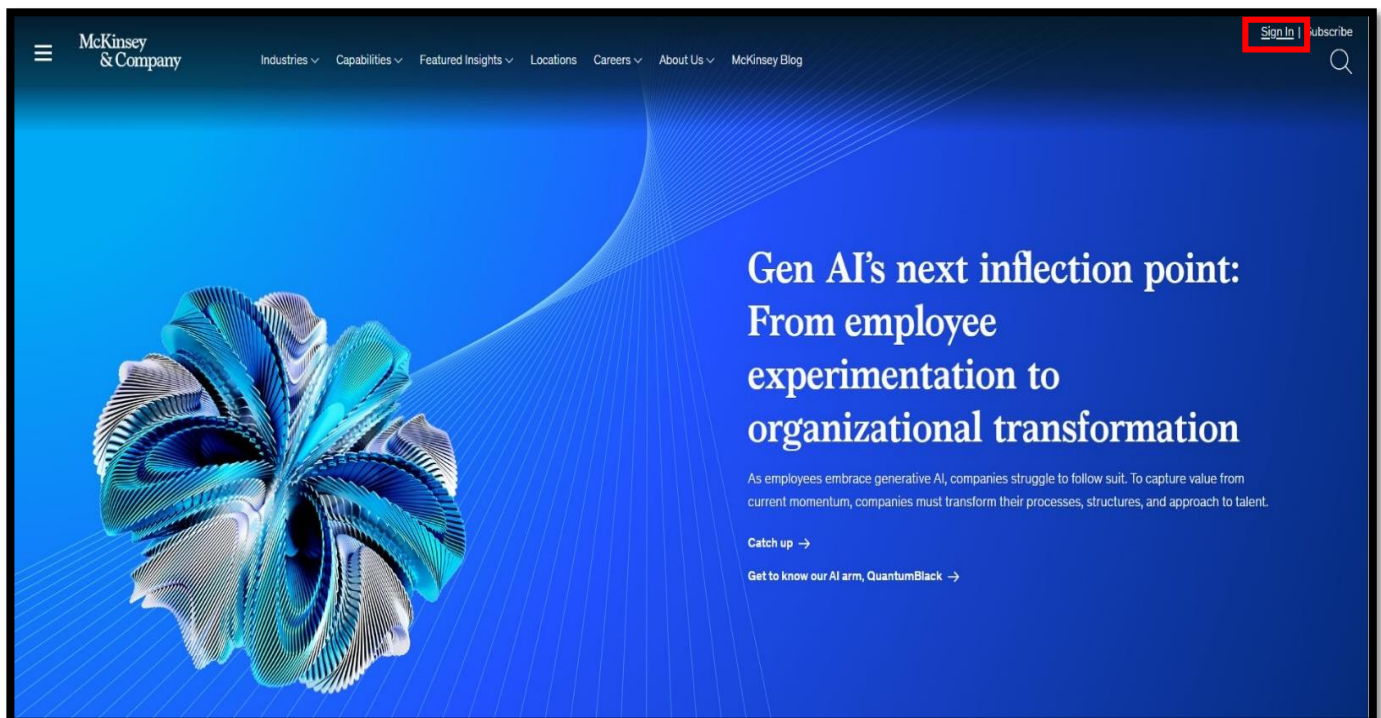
McKinsey & Company

Industries Capabilities Featured Insights Locations Careers About Us McKinsey Blog

Sign In | Subscribe

Gen AI's next inflection point: From employee experimentation to organizational transformation

As employees embrace generative AI, companies struggle to follow suit. To capture value from current momentum, companies must transform their processes, structures, and approach to talent.

Catch up →

Get to know our AI arm, QuantumBlack →